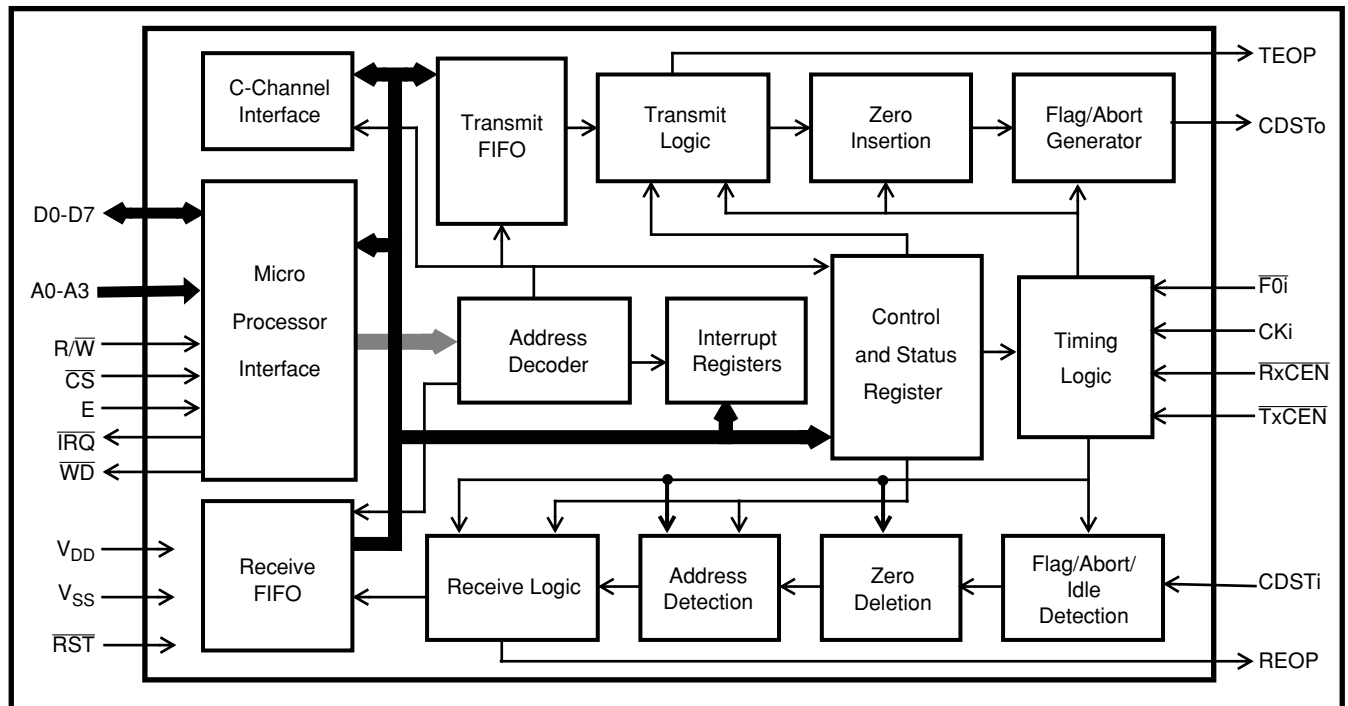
C-Channel Interface

Transmit FIFO

Transmit Logic

Zero Insertion

Flag/Abort Generator

TEOP

CDSTo

D0-D7

A0-A3

Micro Processor Interface

$R/\overline{W}$

$\overline{CS}$

E

$\overline{IRQ}$

$\overline{WD}$

Address Decoder

Interrupt Registers

Control and Status Register

Timing Logic

$\overline{F0i}$

CKi

$\overline{RxCEN}$

$\overline{TxCEN}$

$V_{DD}$

$V_{SS}$

$\overline{RST}$

Receive FIFO

Receive Logic

Address Detection

Zero Deletion

Flag/Abort/ Idle Detection

CDSTi

REOP